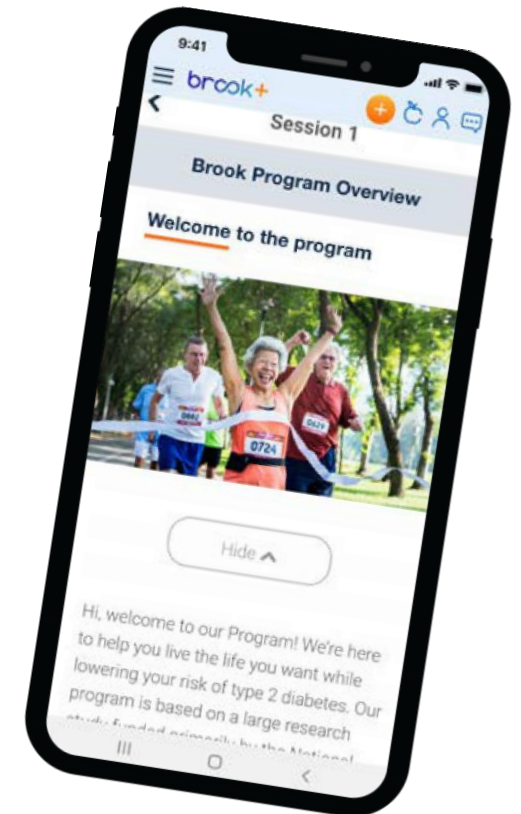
9:41

brook+

Session 1

Brook Program Overview

Welcome to the program

0724

Hide

Hi, welcome to our Program! We're here to help you live the life you want while lowering your risk of type 2 diabetes. Our program is based on a large research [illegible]